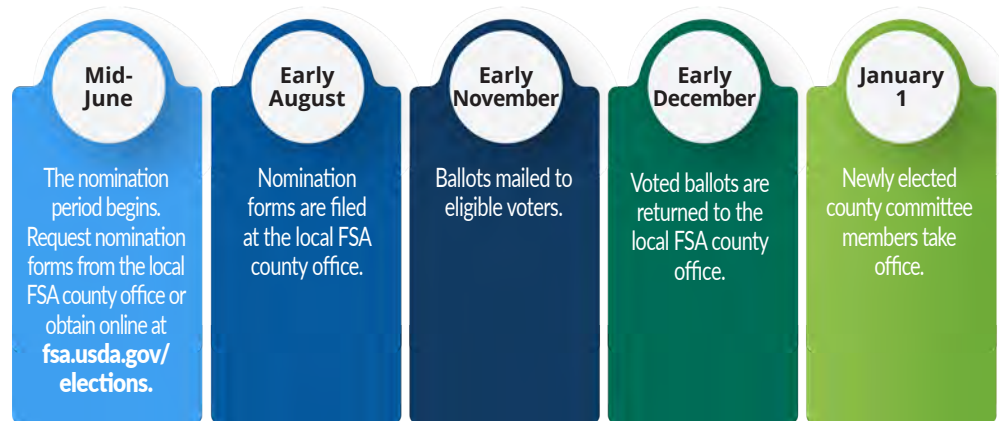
Mid-June

The nomination period begins. Request nomination forms from the local FSA county office or obtain online at fsa.usda.gov/elections.

Early August

Nomination forms are filed at the local FSA county office.

Early November

Ballots mailed to eligible voters.

Early December

Voted ballots are returned to the local FSA county office.

January 1

Newly elected county committee members take office.